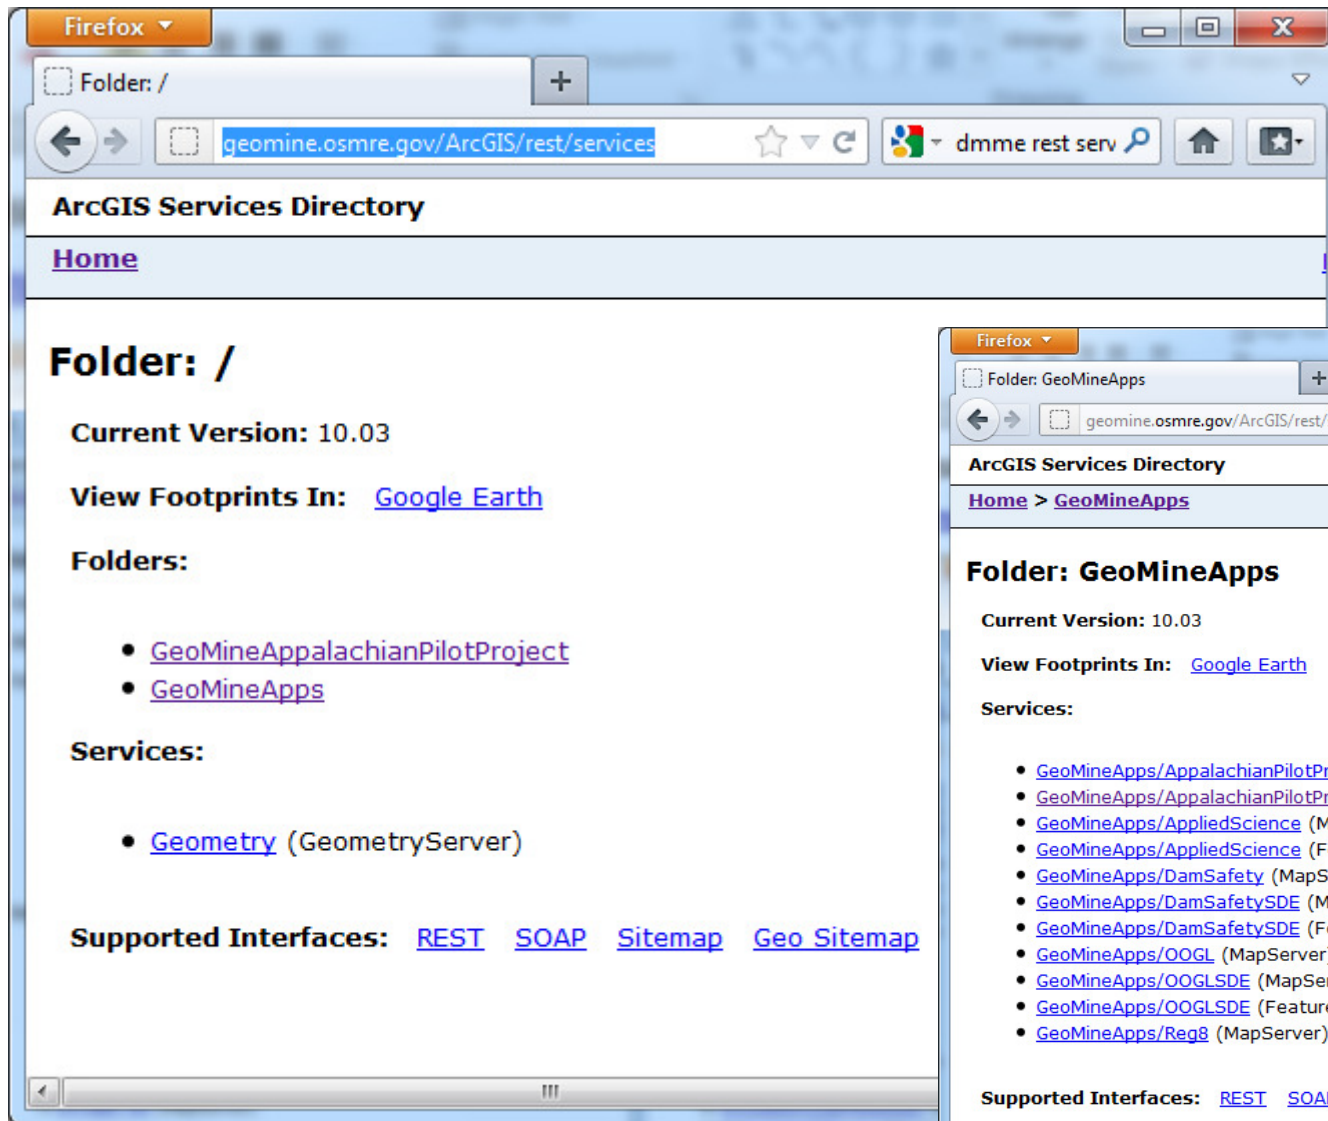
Firefox

Folder: /

geomine.osmre.gov/ArcGIS/rest/services

dmme rest serv

ArcGIS Services Directory

Home

Folder: /

Current Version: 10.03

View Footprints In: Google Earth

Folders:

- GeoMineAppalachianPilotProject
- GeoMineApps

Services:

- Geometry (GeometryServer)

Supported Interfaces: REST SOAP Sitemap Geo Sitemap

Firefox

Folder: GeoMineApps

geomine.osmre.gov/ArcGIS/rest/

ArcGIS Services Directory

Home > GeoMineApps

Folder: GeoMineApps

Current Version: 10.03

View Footprints In: Google Earth

Services:

- GeoMineApps/AppalachianPilotPr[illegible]
- GeoMineApps/AppalachianPilotPr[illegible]
- GeoMineApps/AppliedScience (M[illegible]
- GeoMineApps/AppliedScience (F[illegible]
- GeoMineApps/DamSafety (MapS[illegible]
- GeoMineApps/DamSafetySDE (M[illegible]
- GeoMineApps/DamSafetySDE (F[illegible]
- GeoMineApps/OOGL (MapServer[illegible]
- GeoMineApps/OOGLSDE (MapSe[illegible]
- GeoMineApps/OOGLSDE (Featur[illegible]
- GeoMineApps/Reg8 (MapServer)

Supported Interfaces: REST SOA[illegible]